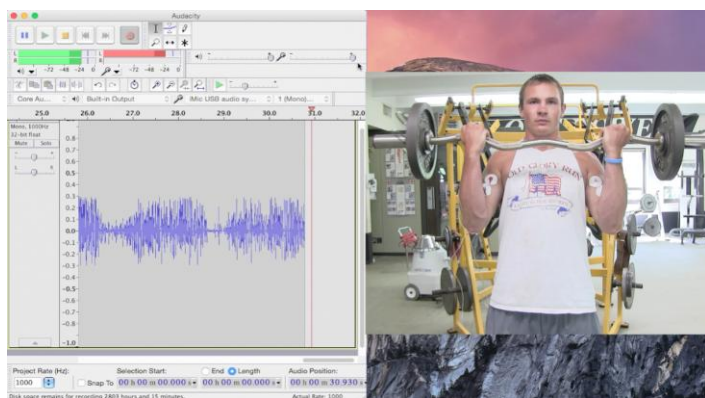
Audacity

-72 -48 -24 0

-72 -48 -24 0

Core Au... Built-in Output (Mic USB audio sy... 1 (Mono)...

25.0 26.0 27.0 28.0 29.0 30.0 31.0 32.0

Mono, 1000Hz
32-bit float
Mute Solo

1.0
0.9
0.8
0.7
0.6
0.5
0.4
0.3
0.2
0.1
0.0
-0.1
-0.2
-0.3
-0.4
-0.5
-0.6
-0.7
-0.8
-0.9
-1.0

Project Rate (Hz): 1000
Snap To
Selection Start: 00 h 00 m 00.000 s
End Length 00 h 00 m 00.000 s
Audio Position: 00 h 00 m 30.930 s

Disk space remains for recording 2403 hours and 15 minutes.
Actual Rate: 1000

OLD GLORY RUN